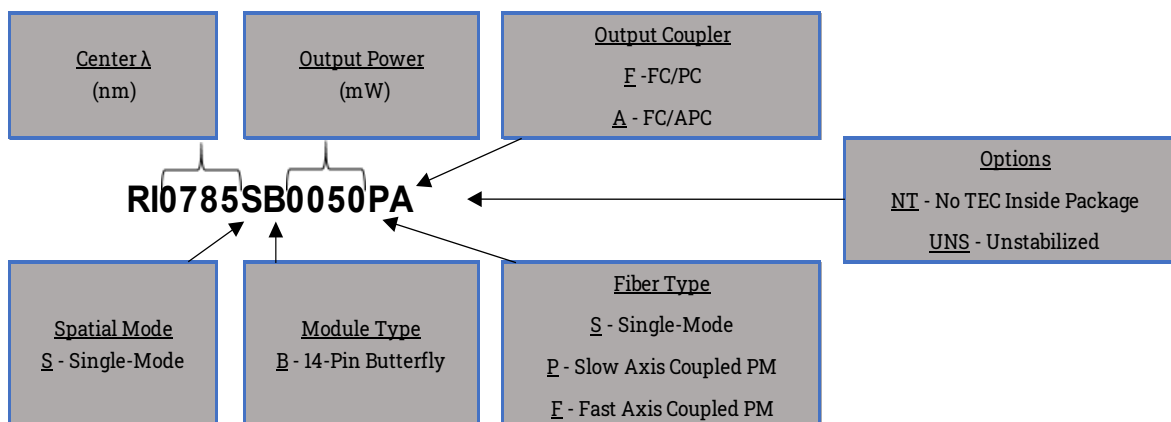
Center λ
(nm)

Output Power
(mW)

Output Coupler
F -FC/PC
A - FC/APC

RI0785SB0050PA

Options
NT - No TEC Inside Package
UNS - Unstabilized

Spatial Mode
S - Single-Mode

Module Type
B - 14-Pin Butterfly

Fiber Type
S - Single-Mode
P - Slow Axis Coupled PM
F - Fast Axis Coupled PM